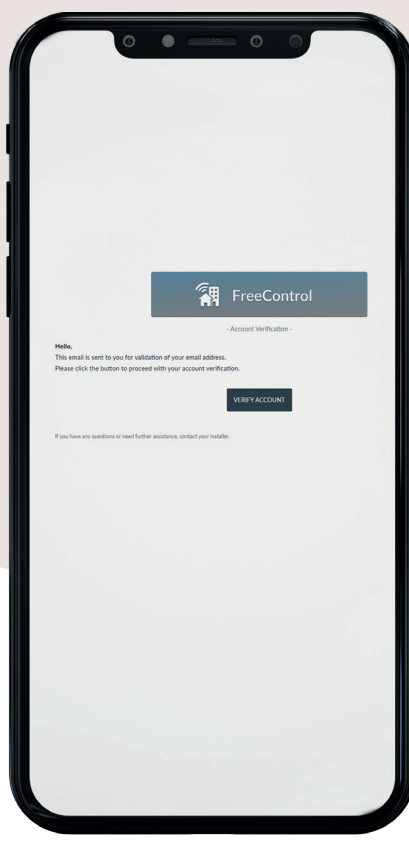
FreeControl

- Account Verification -

Hello,
This email is sent to you for validation of your email address.
Please click the button to proceed with your account verification.

VERIFY ACCOUNT

If you have any questions or need further assistance, contact your installer.